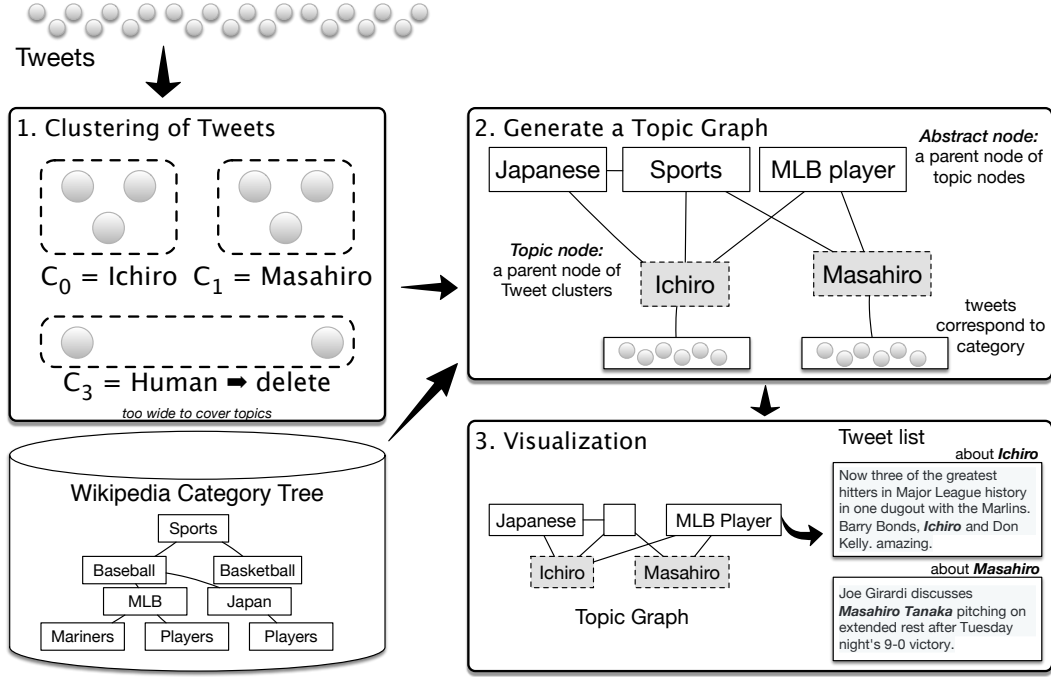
Tweets

1. Clustering of Tweets

$C_0$ = Ichiro $C_1$ = Masahiro

$C_3$ = Human ➡ delete

too wide to cover topics

Wikipedia Category Tree

Sports

Baseball

Basketball

MLB

Japan

Mariners

Players

Players

2. Generate a Topic Graph

Abstract node: a parent node of topic nodes

Japanese

Sports

MLB player

Topic node: a parent node of Tweet clusters

Ichiro

Masahiro

tweets correspond to category

3. Visualization

Japanese

MLB Player

Ichiro

Masahiro

Topic Graph

Tweet list

about Ichiro

Now three of the greatest hitters in Major League history in one dugout with the Marlins. Barry Bonds, Ichiro and Don Kelly. amazing.

about Masahiro

Joe Girardi discusses Masahiro Tanaka pitching on extended rest after Tuesday night's 9-0 victory.